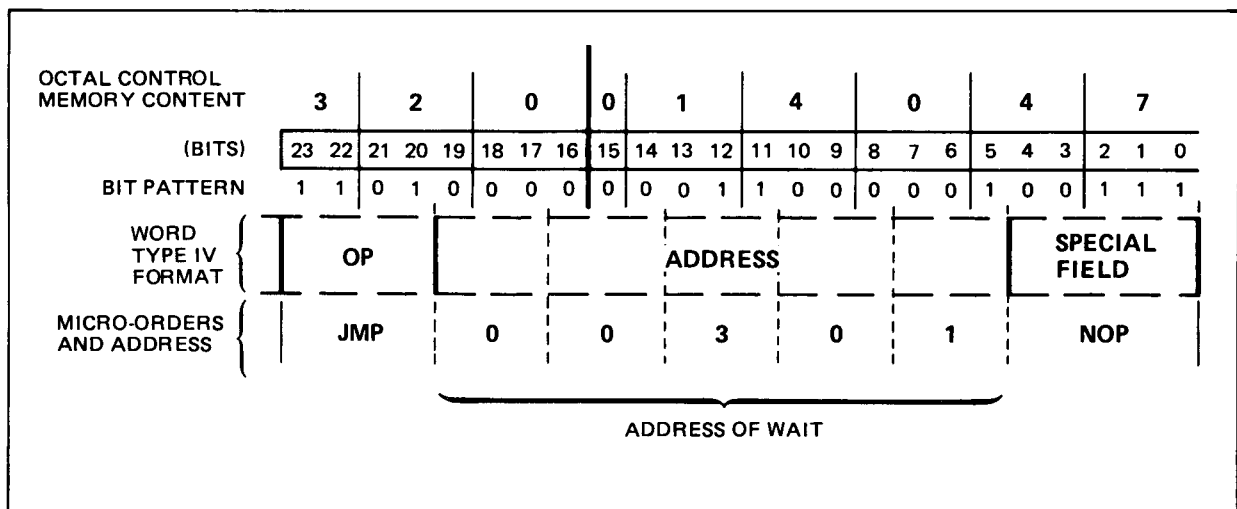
| OCTAL CONTROL MEMORY CONTENT | 3 | | 2 | | | 0 | | | 0 | 1 | | | 4 | | | 0 | | | 4 | | | 7 | | |
|---|---|---|---|---|---|---|---|---|---|---|---|---|---|---|---|---|---|---|---|---|---|---|---|---|
| (BITS) | 23 | 22 | 21 | 20 | 19 | 18 | 17 | 16 | 15 | 14 | 13 | 12 | 11 | 10 | 9 | 8 | 7 | 6 | 5 | 4 | 3 | 2 | 1 | 0 |
| BIT PATTERN | 1 | 1 | 0 | 1 | 0 | 0 | 0 | 0 | 0 | 0 | 0 | 1 | 1 | 0 | 0 | 0 | 0 | 0 | 1 | 0 | 0 | 1 | 1 | 1 |

WORD TYPE IV FORMAT: OP | ADDRESS | SPECIAL FIELD

MICRO-ORDERS AND ADDRESS: JMP | 0 | 0 | 3 | 0 | 1 | NOP

ADDRESS OF WAIT